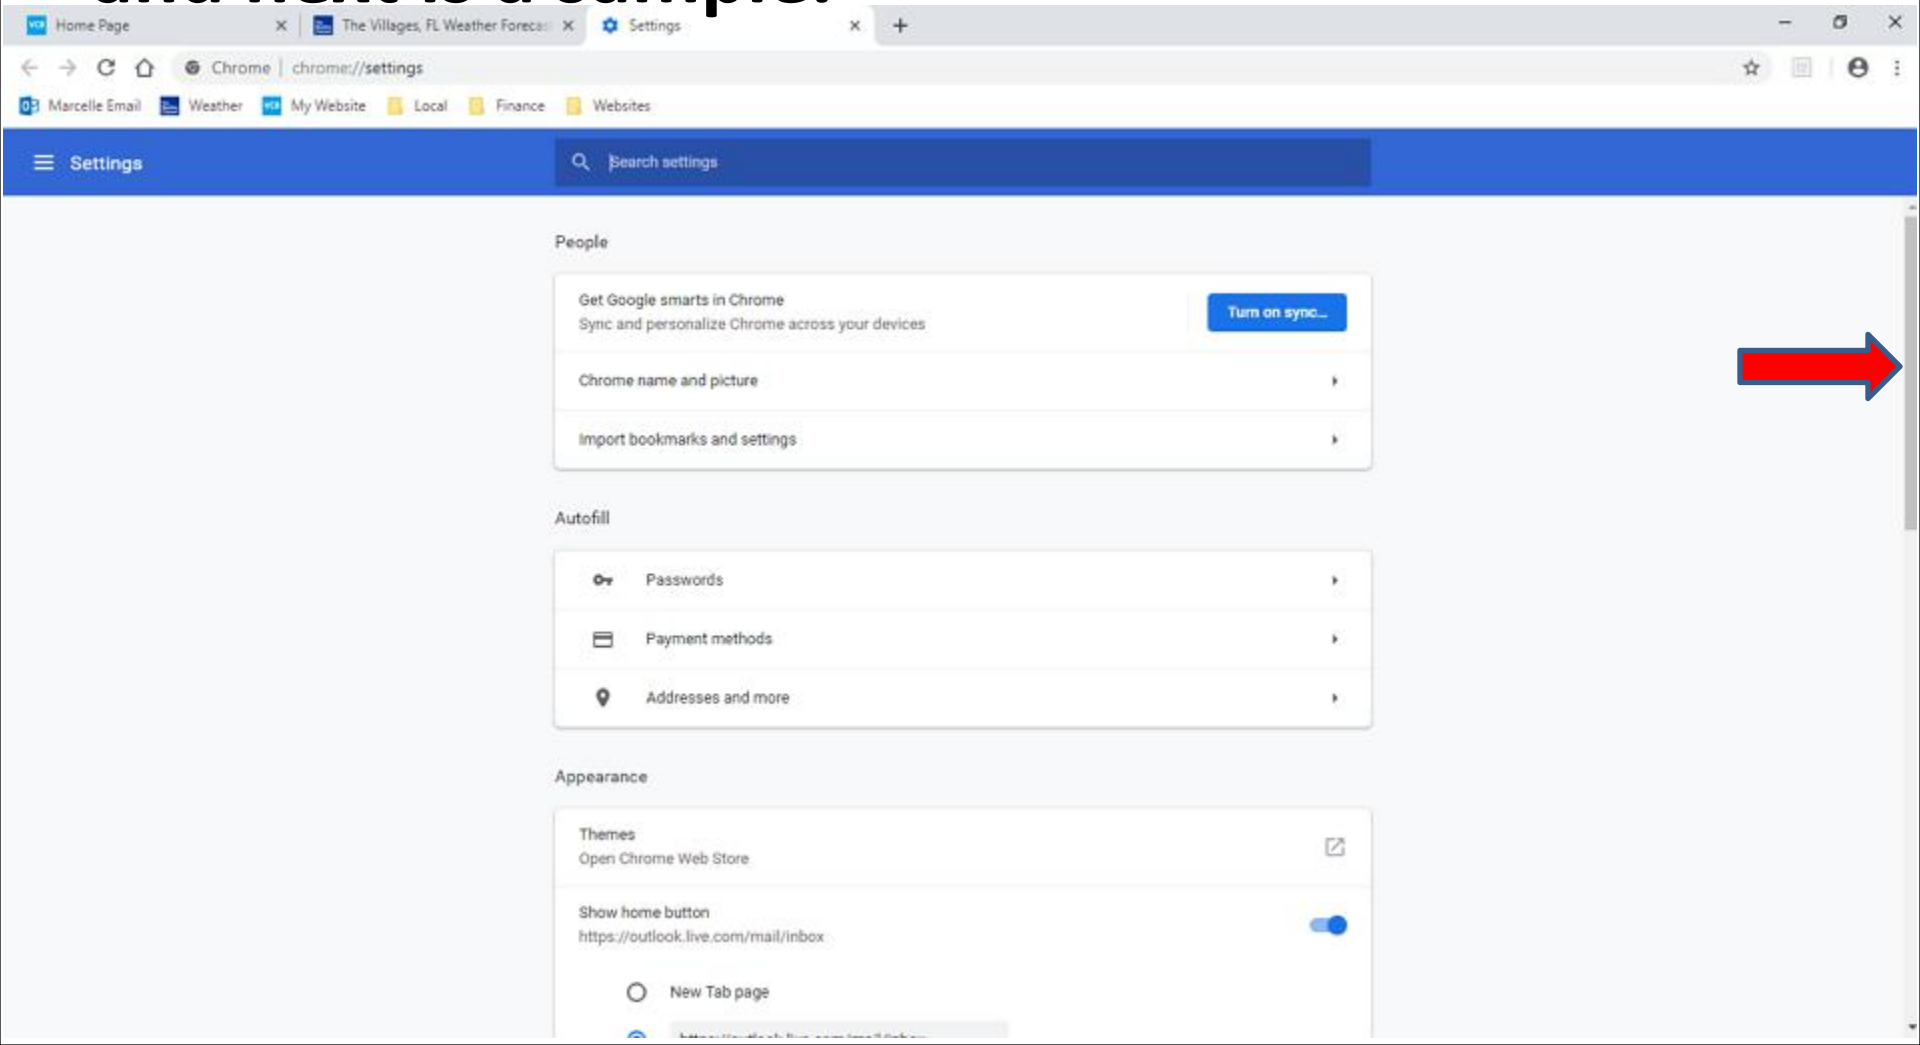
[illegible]

Home Page
The Villages, FL Weather Forecas
Settings
+

Chrome | chrome://settings

Marcelle Email
Weather
My Website
Local
Finance
Websites

Settings
Search settings

People

Get Google smarts in Chrome
Sync and personalize Chrome across your devices
Turn on sync...

Chrome name and picture

Import bookmarks and settings

Autofill

Passwords

Payment methods

Addresses and more

Appearance

Themes
Open Chrome Web Store

Show home button
https://outlook.live.com/mail/inbox

New Tab page

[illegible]